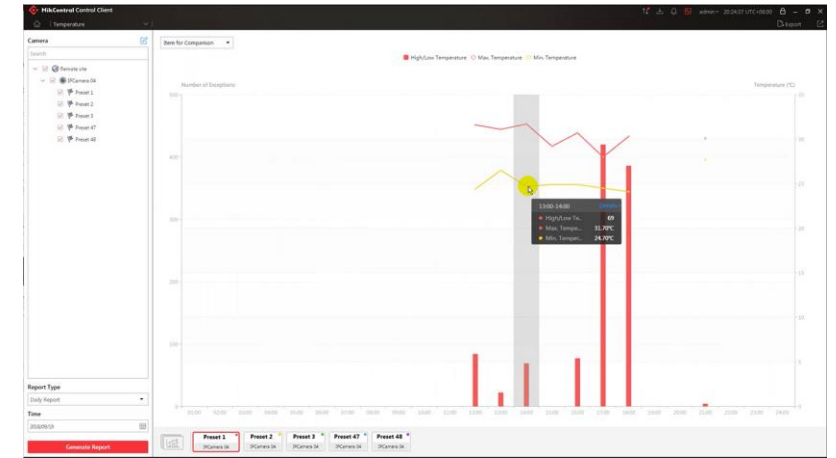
HikCentral Control Client

Temperature

admin 20:24:07 UTC+08:00

Export

Camera

Search

Remote site

IPCamera 04

Preset 1

Preset 2

Preset 3

Preset 47

Preset 48

Item for Comparison

High/Low Temperature Max. Temperature Min. Temperature

Number of Exceptions

Temperature (°C)

500

400

300

200

100

0

35

30

25

20

15

10

5

0

01:00 02:00 03:00 04:00 05:00 06:00 07:00 08:00 09:00 10:00 11:00 12:00 13:00 14:00 15:00 16:00 17:00 18:00 19:00 20:00 21:00 22:00 23:00 24:00

13:00-14:00

High/Low Te... 69

Max. Tempe... 31.70°C

Min. Temper... 24.70°C

Report Type

Daily Report

Time

2018/09/16

Generate Report

Preset 1
IPCamera 04

Preset 2
IPCamera 04

Preset 3
IPCamera 04

Preset 47
IPCamera 04

Preset 48
IPCamera 04